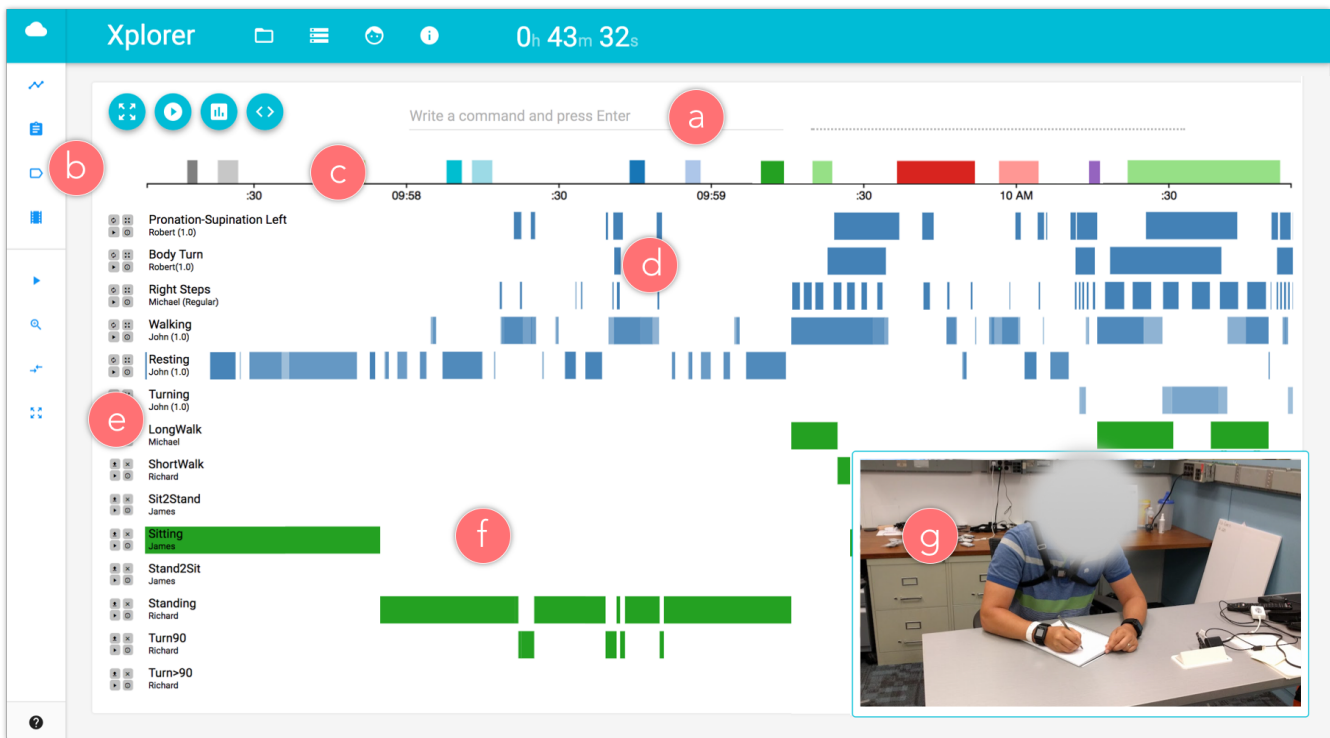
Xplorer

0h 43m 32s

Write a command and press Enter

a

b

c

:30 09:58 :30 09:59 :30 10 AM :30

Pronation-Supination Left
Robert (1.0)

d

Body Turn
Robert(1.0)

Right Steps
Michael (Regular)

Walking
John (1.0)

Resting
John (1.0)

Turning
John (1.0)

e

LongWalk
Michael

ShortWalk
Richard

Sit2Stand
James

Sitting
James

f

Stand2Sit
James

Standing
Richard

Turn90
Richard

Turn>90
Richard

g

?